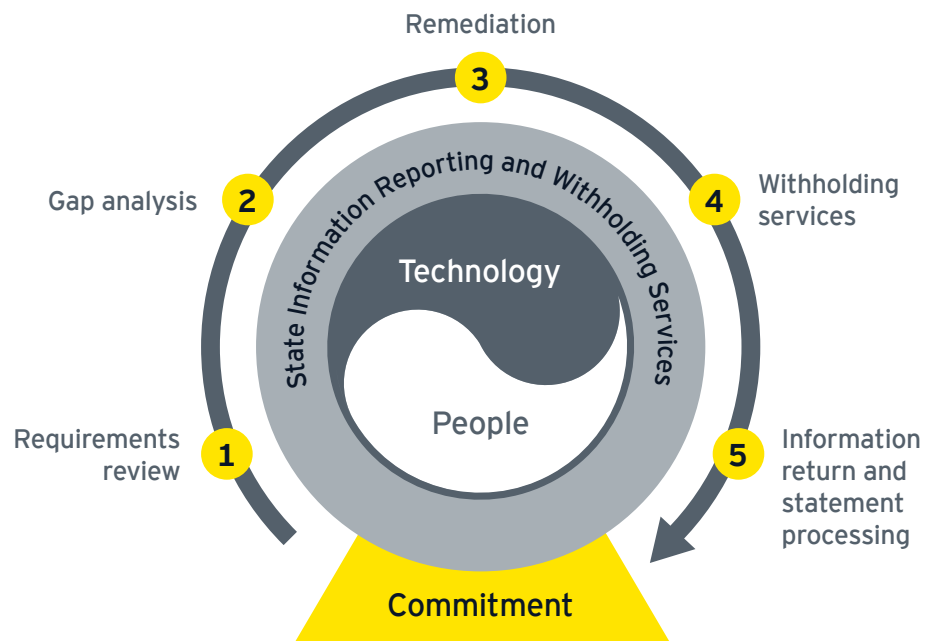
Remediation

3

Gap analysis

2

Withholding services

4

State Information Reporting and Withholding Services

Technology

People

Requirements review

1

5

Information return and statement processing

Commitment